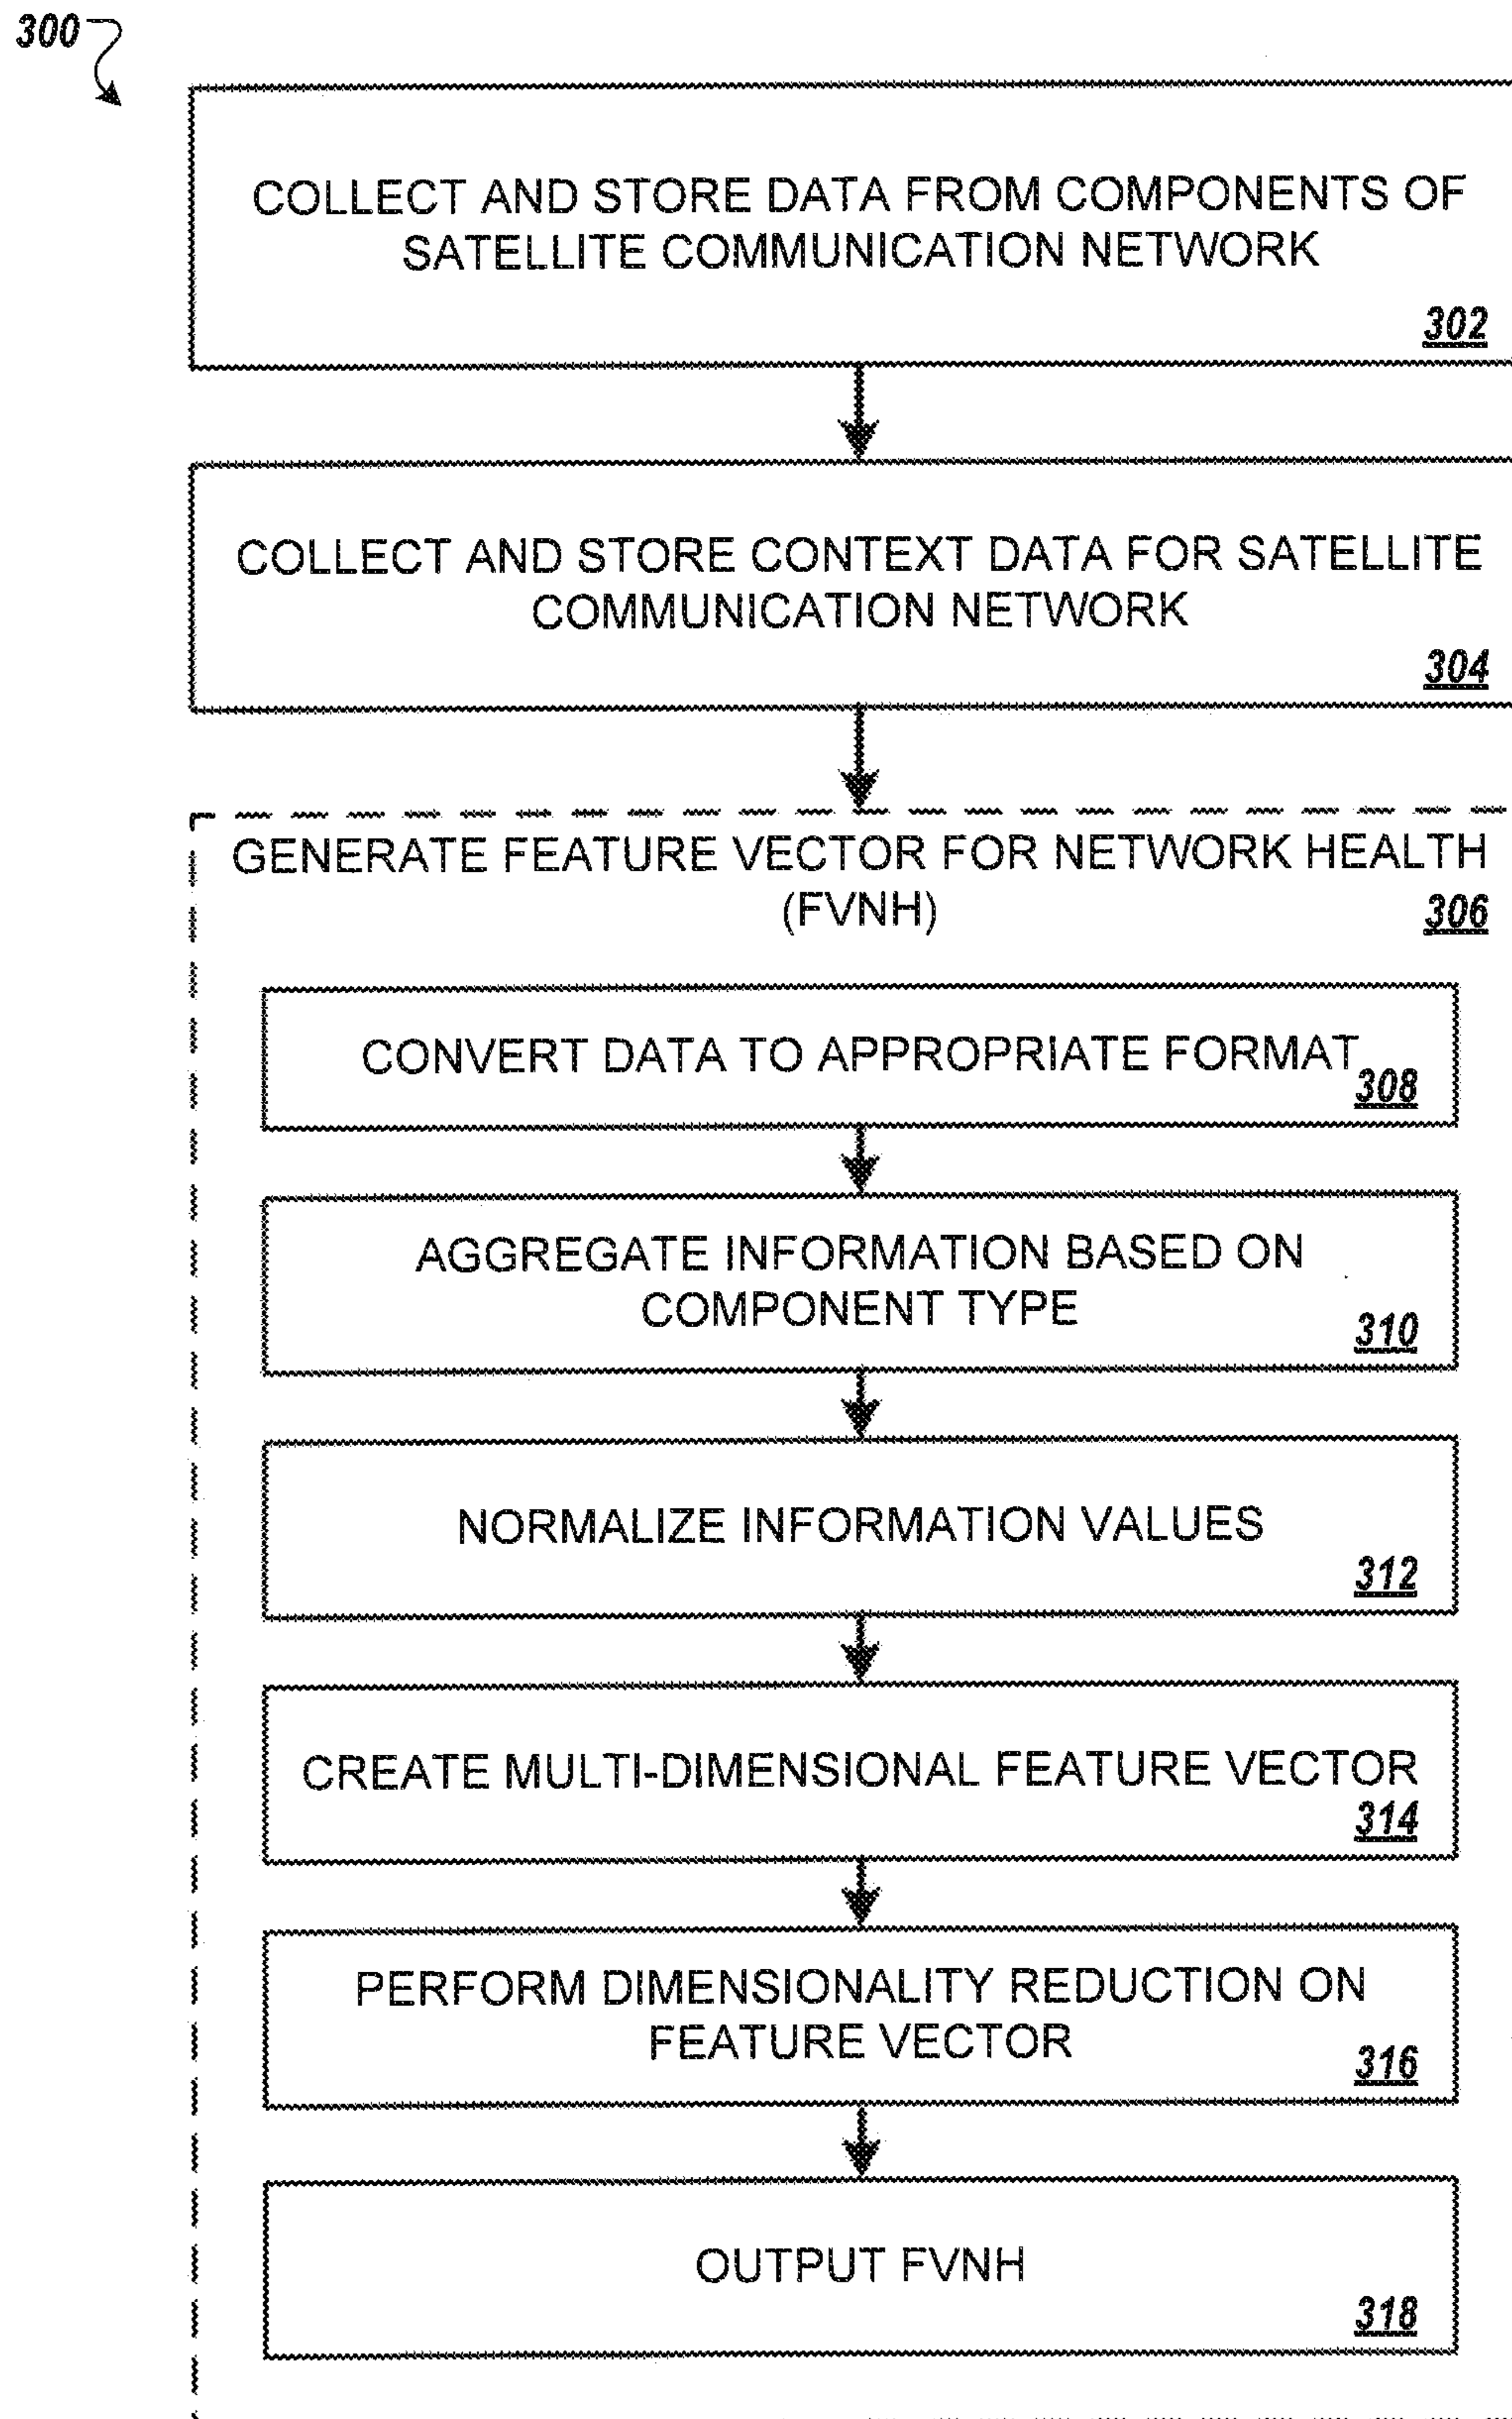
300

COLLECT AND STORE DATA FROM COMPONENTS OF SATELLITE COMMUNICATION NETWORK

302

COLLECT AND STORE CONTEXT DATA FOR SATELLITE COMMUNICATION NETWORK

304

GENERATE FEATURE VECTOR FOR NETWORK HEALTH (FVNH)

306

CONVERT DATA TO APPROPRIATE FORMAT

308

AGGREGATE INFORMATION BASED ON COMPONENT TYPE

310

NORMALIZE INFORMATION VALUES

312

CREATE MULTI-DIMENSIONAL FEATURE VECTOR

314

PERFORM DIMENSIONALITY REDUCTION ON FEATURE VECTOR

316

OUTPUT FVNH

318